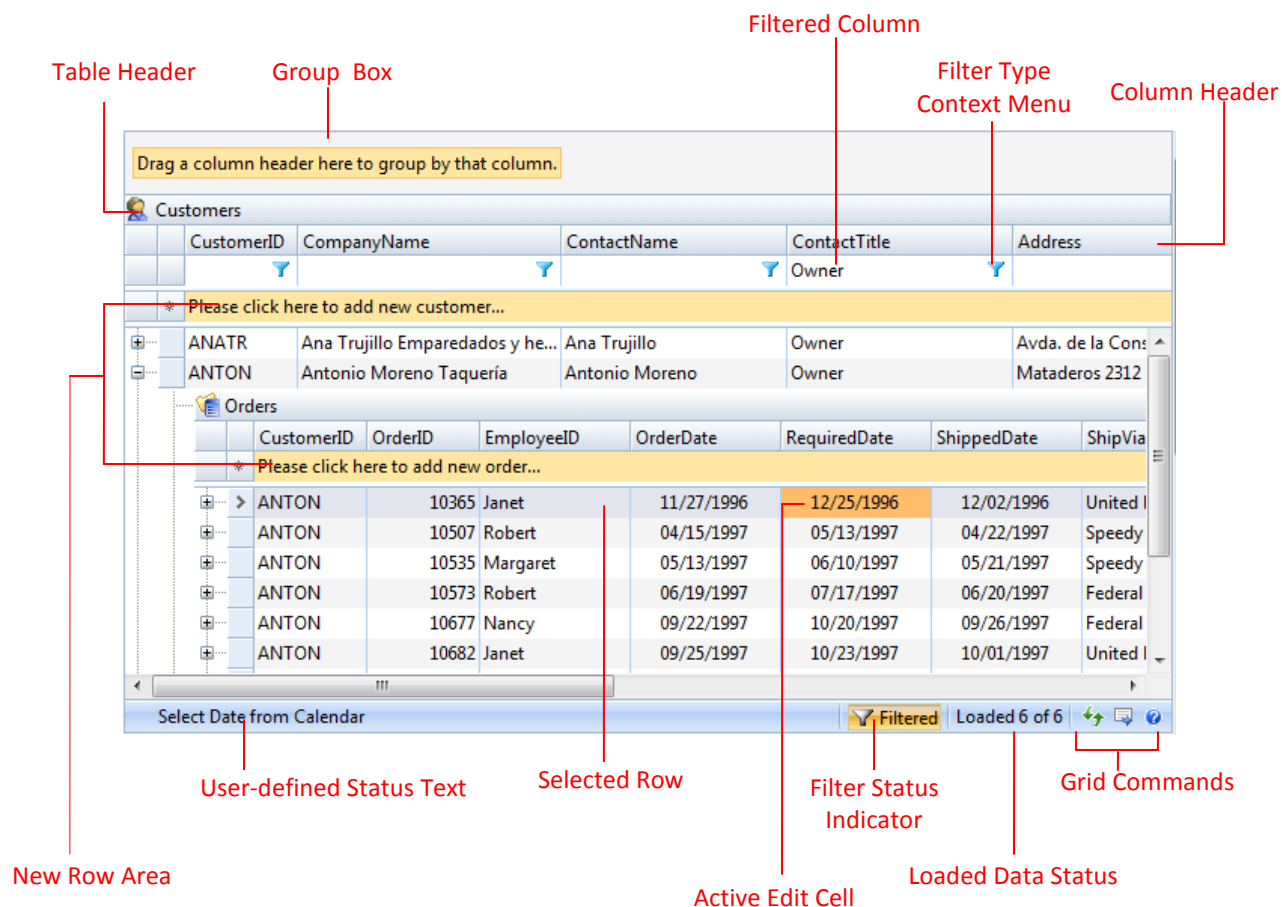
Filtered Column

Table Header

Group Box

Filter Type Context Menu

Column Header

Drag a column header here to group by that column.

Customers

| CustomerID | CompanyName | ContactName | ContactTitle | Address |
|---|---|---|---|---|
| | | | Owner | |

\* Please click here to add new customer...

| | | | | |
|---|---|---|---|---|
| ANATR | Ana Trujillo Emparedados y he... | Ana Trujillo | Owner | Avda. de la Cons |
| ANTON | Antonio Moreno Taquería | Antonio Moreno | Owner | Mataderos 2312 |

Orders

| CustomerID | OrderID | EmployeeID | OrderDate | RequiredDate | ShippedDate | ShipVia |
|---|---|---|---|---|---|---|
| ANTON | 10365 | Janet | 11/27/1996 | 12/25/1996 | 12/02/1996 | United I |
| ANTON | 10507 | Robert | 04/15/1997 | 05/13/1997 | 04/22/1997 | Speedy |
| ANTON | 10535 | Margaret | 05/13/1997 | 06/10/1997 | 05/21/1997 | Speedy |
| ANTON | 10573 | Robert | 06/19/1997 | 07/17/1997 | 06/20/1997 | Federal |
| ANTON | 10677 | Nancy | 09/22/1997 | 10/20/1997 | 09/26/1997 | Federal |
| ANTON | 10682 | Janet | 09/25/1997 | 10/23/1997 | 10/01/1997 | United I |

\* Please click here to add new order...

Select Date from Calendar

Filtered

Loaded 6 of 6

User-defined Status Text

Selected Row

Filter Status Indicator

Grid Commands

New Row Area

Active Edit Cell

Loaded Data Status